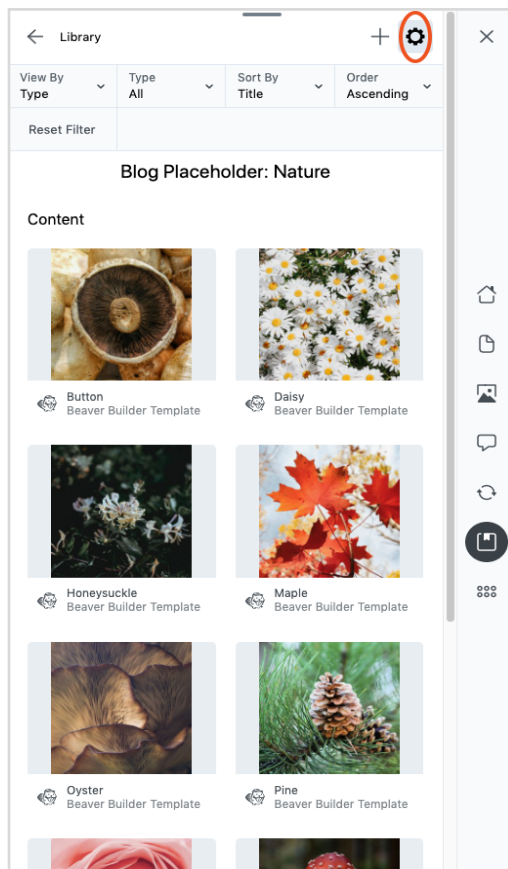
Library

| View By Type | Type All | Sort By Title | Order Ascending |
|---|---|---|---|

Reset Filter

Blog Placeholder: Nature

Content

Button
Beaver Builder Template

Daisy
Beaver Builder Template

Honeysuckle
Beaver Builder Template

Maple
Beaver Builder Template

Oyster
Beaver Builder Template

Pine
Beaver Builder Template